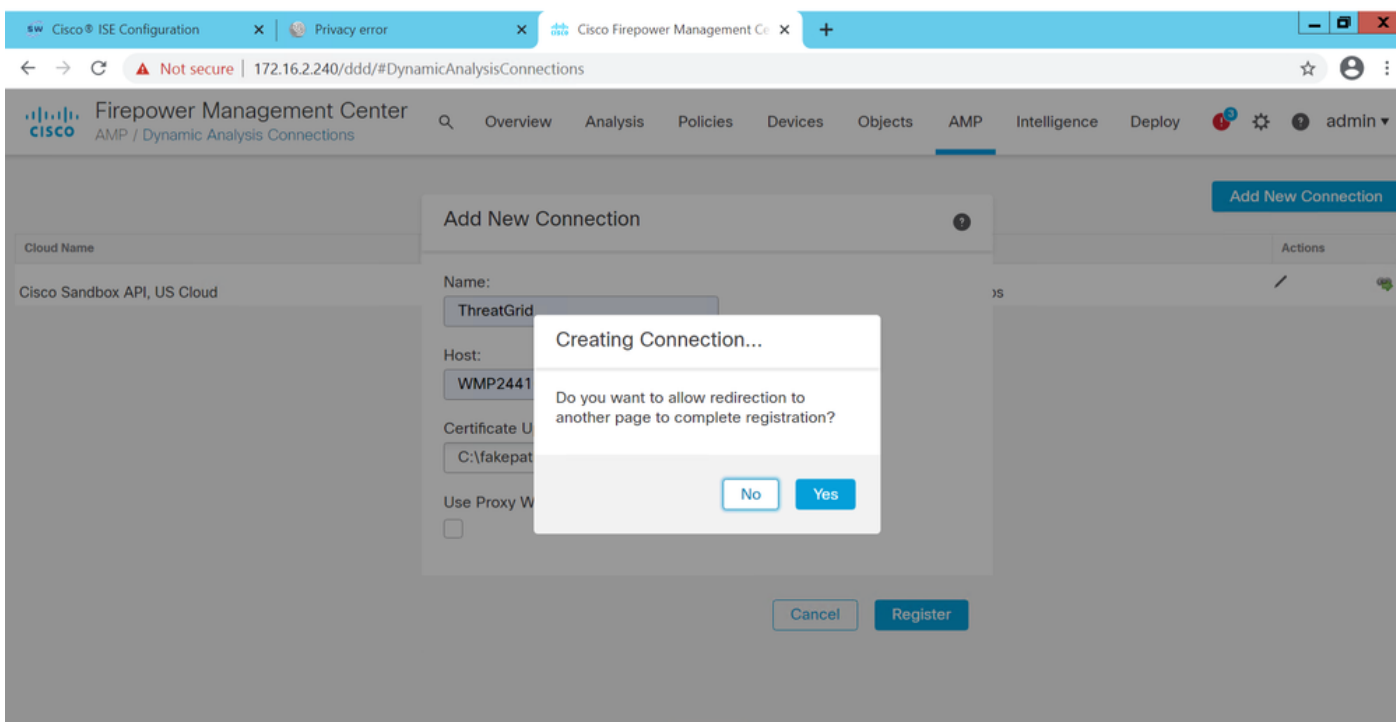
SW Cisco® ISE Configuration ×
Privacy error ×
Cisco Firepower Management Ce ×
+

← → C ▲ Not secure | 172.16.2.240/ddd/#DynamicAnalysisConnections

cisco Firepower Management Center
AMP / Dynamic Analysis Connections

Overview Analysis Policies Devices Objects AMP Intelligence Deploy 3 admin ▾

Add New Connection

Cloud Name
Actions
Cisco Sandbox API, US Cloud
ɔs

Add New Connection

Name:
ThreatGrid

Host:
WMP2441

Certificate U
C:\fakepat

Use Proxy W

Creating Connection...

Do you want to allow redirection to another page to complete registration?

No Yes

Cancel Register